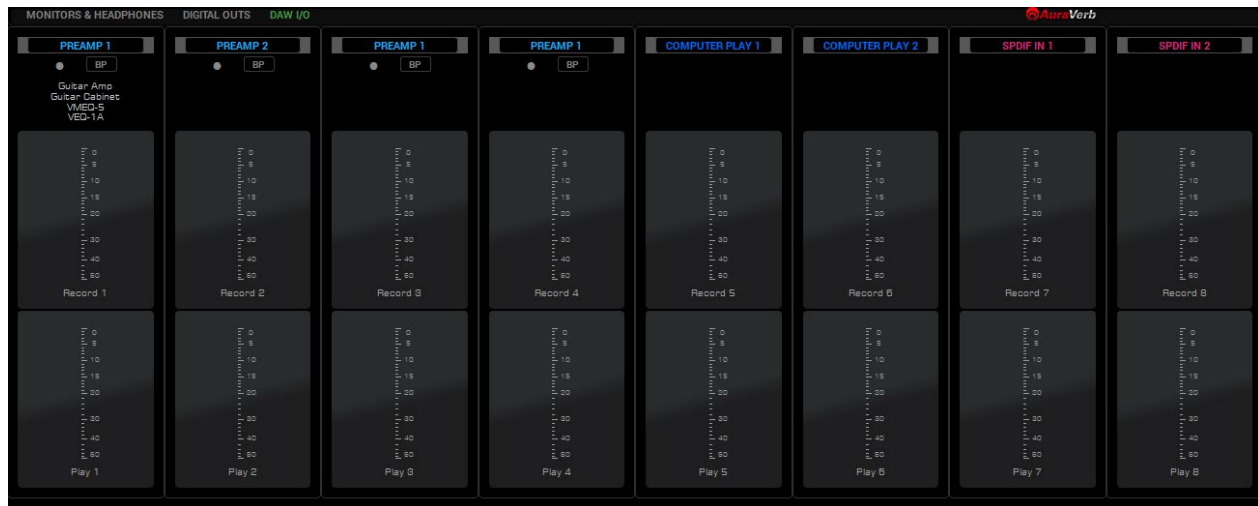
MONITORS & HEADPHONES DIGITAL OUTS DAW I/O

AuraVerb

PREAMP 1
BP
Guitar Amp
Guitar Cabinet
VMEQ-5
VEQ-1A
0 5 10 15 20 30 40 50
Record 1
0 5 10 15 20 30 40 50
Play 1

PREAMP 2
BP
0 5 10 15 20 30 40 50
Record 2
0 5 10 15 20 30 40 50
Play 2

PREAMP 1
BP
0 5 10 15 20 30 40 50
Record 3
0 5 10 15 20 30 40 50
Play 3

PREAMP 1
BP
0 5 10 15 20 30 40 50
Record 4
0 5 10 15 20 30 40 50
Play 4

COMPUTER PLAY 1
0 5 10 15 20 30 40 50
Record 5
0 5 10 15 20 30 40 50
Play 5

COMPUTER PLAY 2
0 5 10 15 20 30 40 50
Record 6
0 5 10 15 20 30 40 50
Play 6

SPDIF IN 1
0 5 10 15 20 30 40 50
Record 7
0 5 10 15 20 30 40 50
Play 7

SPDIF IN 2
0 5 10 15 20 30 40 50
Record 8
0 5 10 15 20 30 40 50
Play 8